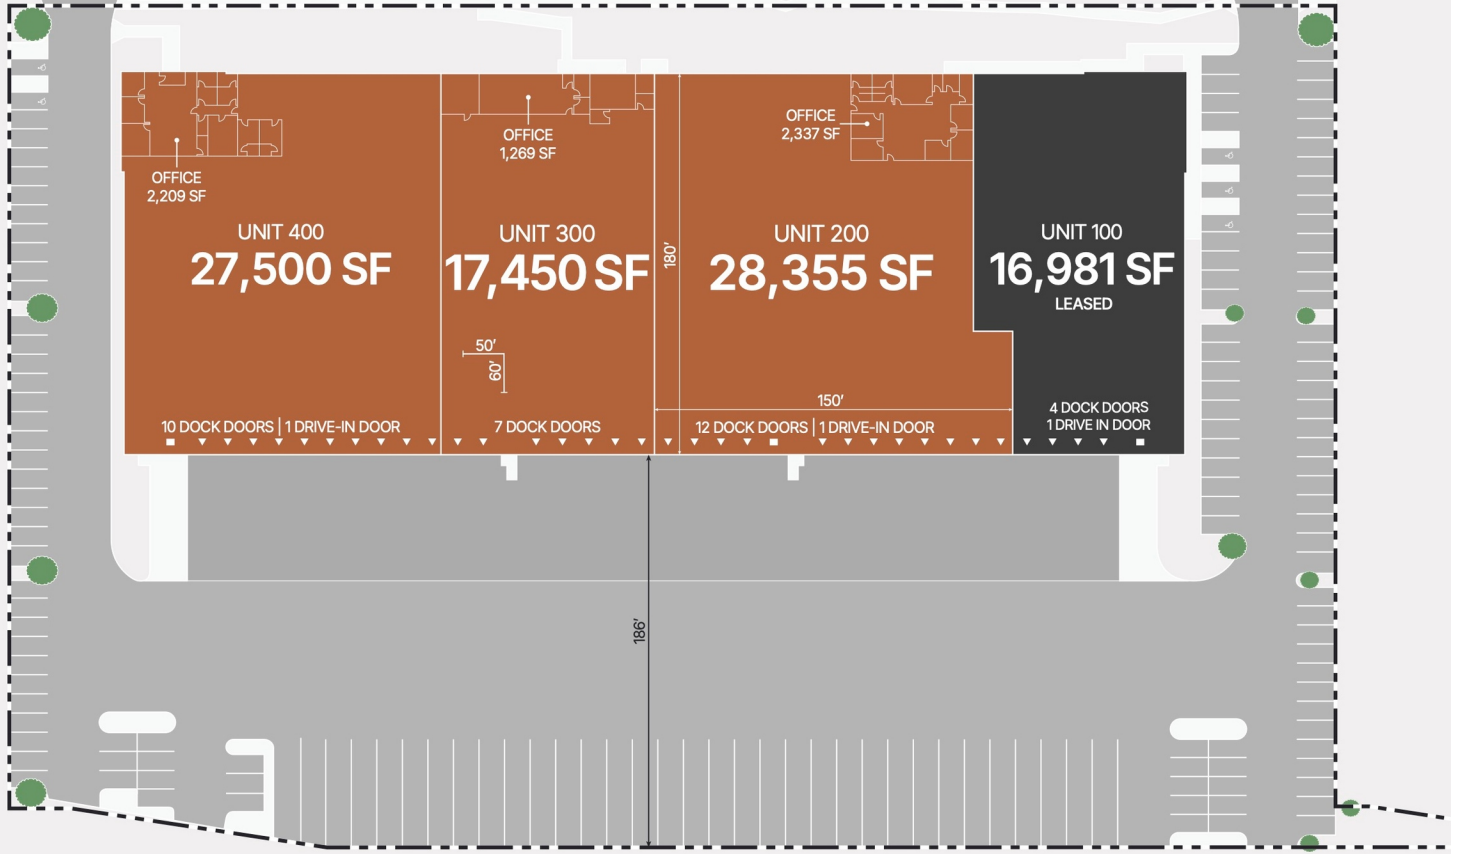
OFFICE
2,209 SF

UNIT 400
27,500 SF

10 DOCK DOORS | 1 DRIVE-IN DOOR

OFFICE
1,269 SF

UNIT 300
17,450 SF

50'
60'

7 DOCK DOORS

180'

OFFICE
2,337 SF

UNIT 200
28,355 SF

150'

12 DOCK DOORS | 1 DRIVE-IN DOOR

UNIT 100
16,981 SF
LEASED

4 DOCK DOORS
1 DRIVE IN DOOR

186'